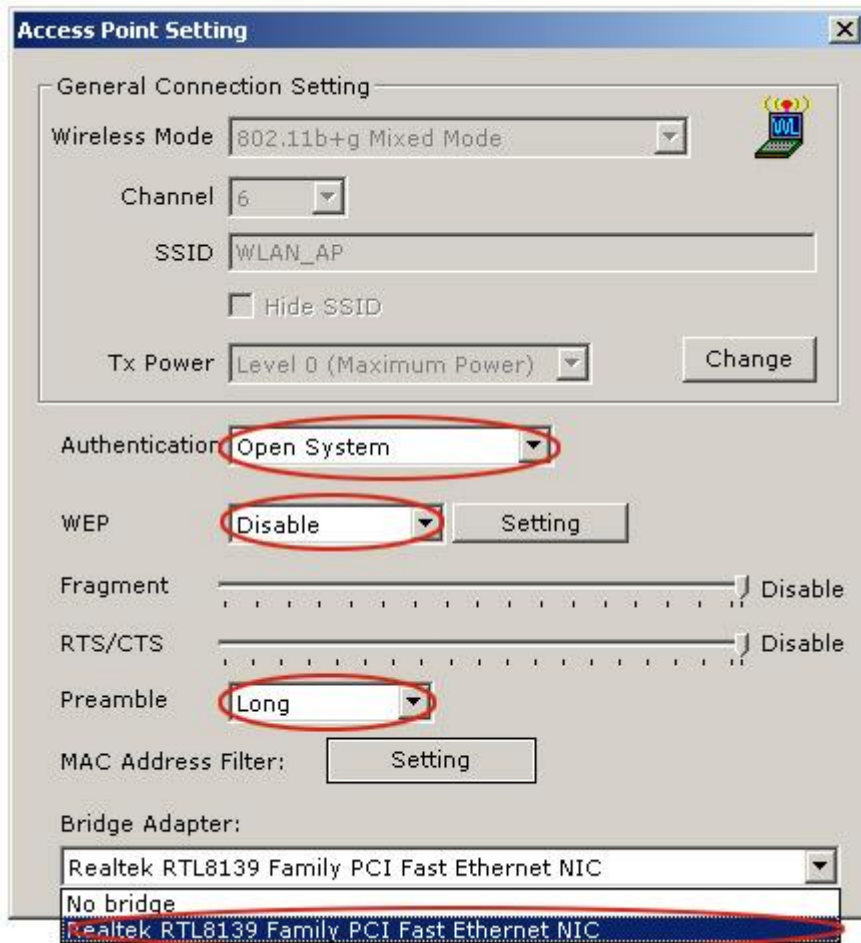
Access Point Setting

General Connection Setting

WL

Wireless Mode 802.11b+g Mixed Mode

Channel 6

SSID WLAN_AP

Hide SSID

Tx Power Level 0 (Maximum Power)

Change

Authenticatio Open System

WEP Disable Setting

Fragment Disable

RTS/CTS Disable

Preamble Long

MAC Address Filter: Setting

Bridge Adapter:

Realtek RTL8139 Family PCI Fast Ethernet NIC

No bridge

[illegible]ealtek RTL8139 Family PCI Fast Ethernet NIC